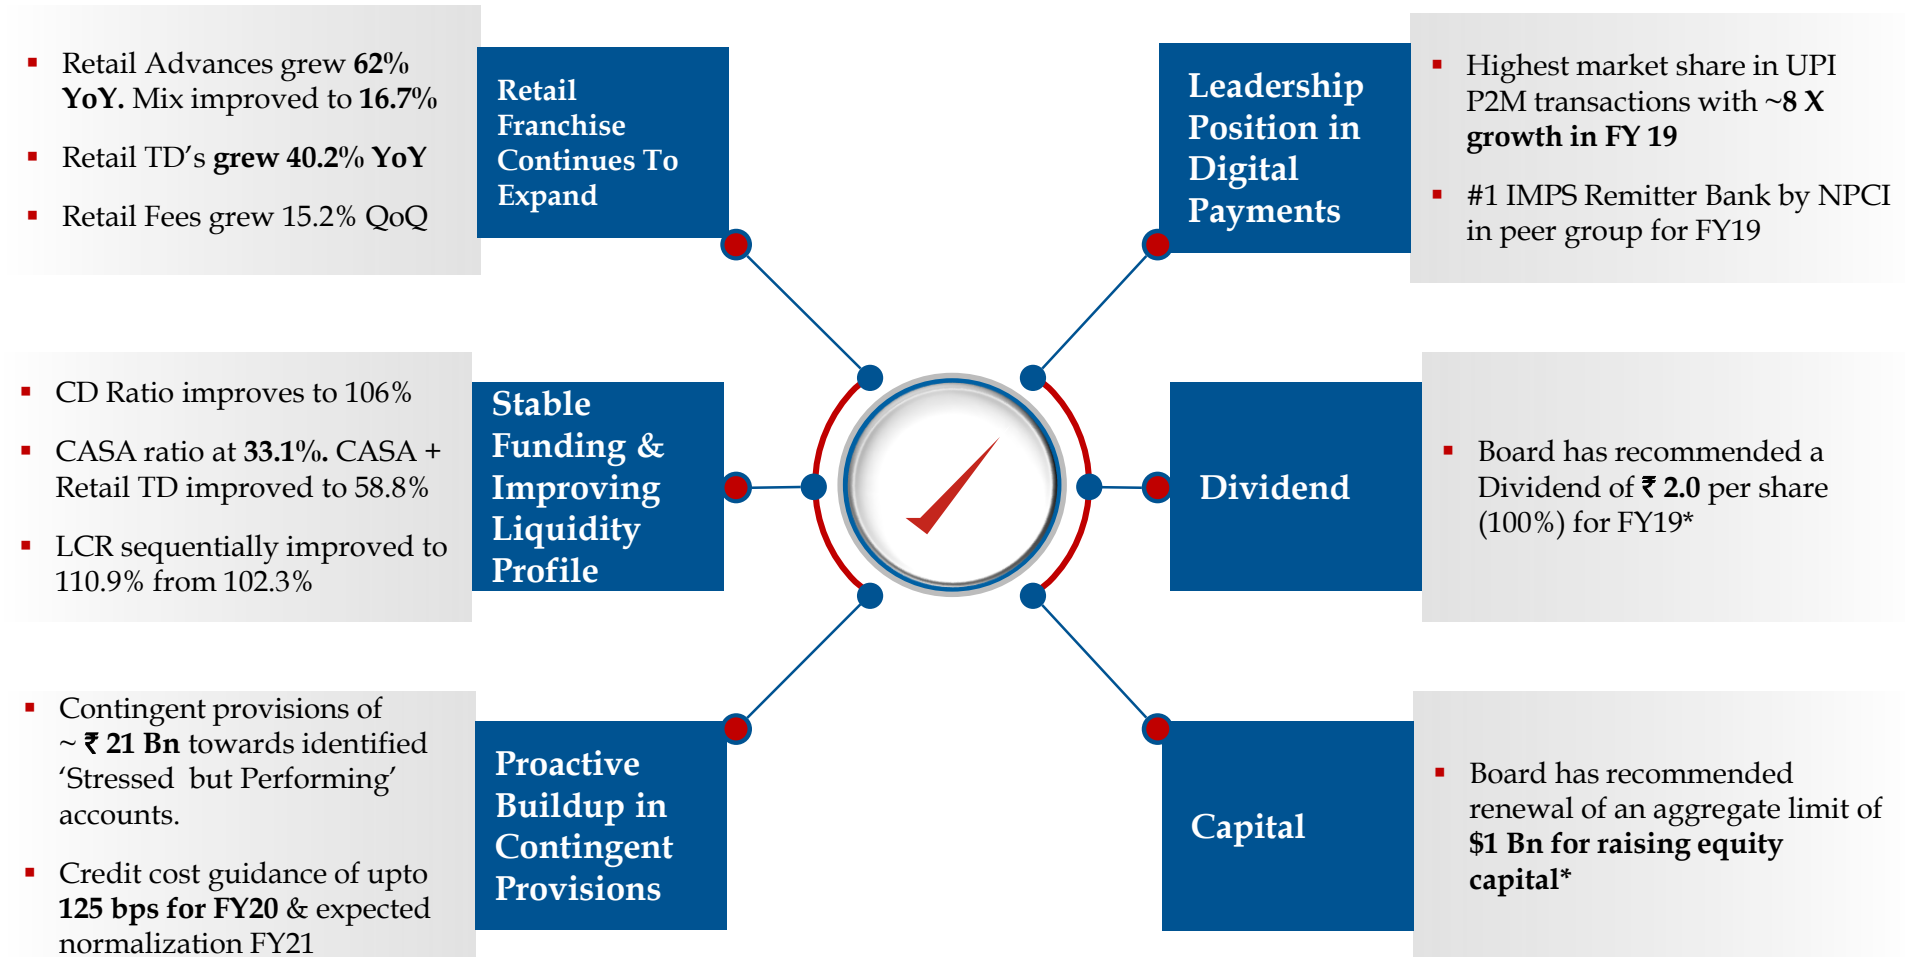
- Retail Advances grew 62% YoY. Mix improved to 16.7%
- Retail TD's grew 40.2% YoY
- Retail Fees grew 15.2% QoQ

Retail Franchise Continues To Expand

Leadership Position in Digital Payments

- Highest market share in UPI P2M transactions with ~8 X growth in FY 19
- #1 IMPS Remitter Bank by NPCI in peer group for FY19

- CD Ratio improves to 106%
- CASA ratio at 33.1%. CASA + Retail TD improved to 58.8%
- LCR sequentially improved to 110.9% from 102.3%

Stable Funding & Improving Liquidity Profile

Dividend

- Board has recommended a Dividend of ₹ 2.0 per share (100%) for FY19*

- Contingent provisions of ~ ₹ 21 Bn towards identified 'Stressed but Performing' accounts.
- Credit cost guidance of upto 125 bps for FY20 & expected normalization FY21

Proactive Buildup in Contingent Provisions

Capital

- Board has recommended renewal of an aggregate limit of $1 Bn for raising equity capital*